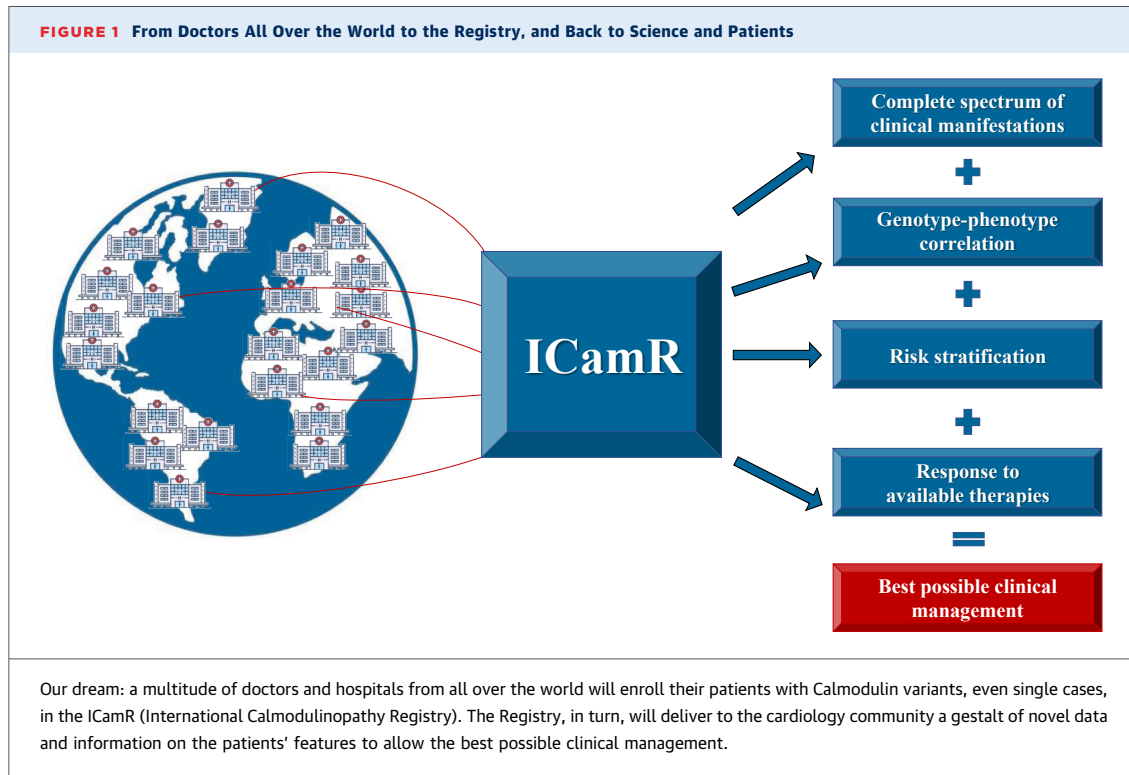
FIGURE 1 From Doctors All Over the World to the Registry, and Back to Science and Patients

ICamR

Complete spectrum of clinical manifestations

+

Genotype-phenotype correlation

+

Risk stratification

+

Response to available therapies

=

Best possible clinical management

Our dream: a multitude of doctors and hospitals from all over the world will enroll their patients with Calmodulin variants, even single cases, in the ICamR (International Calmodulinopathy Registry). The Registry, in turn, will deliver to the cardiology community a gestalt of novel data and information on the patients' features to allow the best possible clinical management.